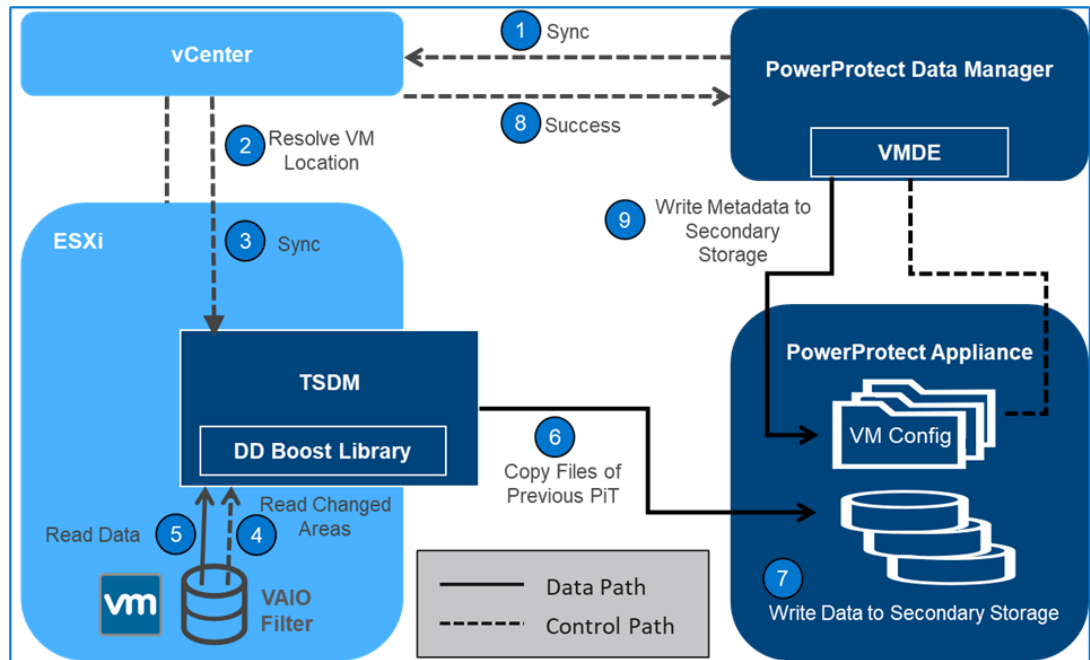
vCenter

1 Sync

PowerProtect Data Manager

8 Success

VMDE

2 Resolve VM Location

9 Write Metadata to Secondary Storage

ESXi

3 Sync

TSDM

DD Boost Library

PowerProtect Appliance

VM Config

6 Copy Files of Previous PiT

Read Data 5

4 Read Changed Areas

vm

VAIO Filter

Data Path

Control Path

7 Write Data to Secondary Storage